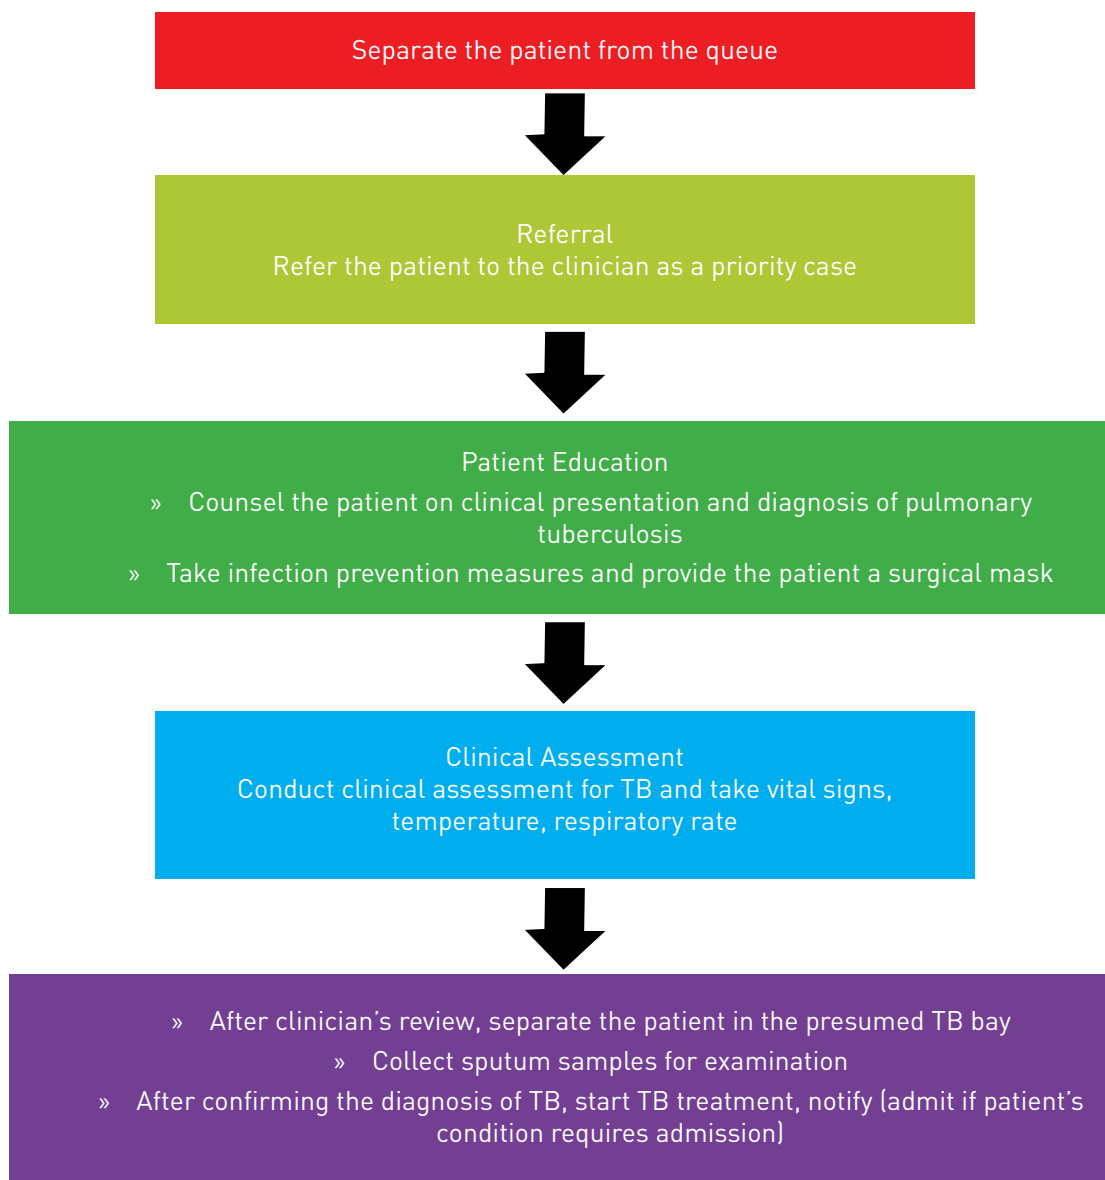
Separate the patient from the queue

Referral
Refer the patient to the clinician as a priority case

Patient Education
» Counsel the patient on clinical presentation and diagnosis of pulmonary tuberculosis
» Take infection prevention measures and provide the patient a surgical mask

Clinical Assessment
Conduct clinical assessment for TB and take vital signs, temperature, respiratory rate

» After clinician’s review, separate the patient in the presumed TB bay
» Collect sputum samples for examination
» After confirming the diagnosis of TB, start TB treatment, notify (admit if patient’s condition requires admission)